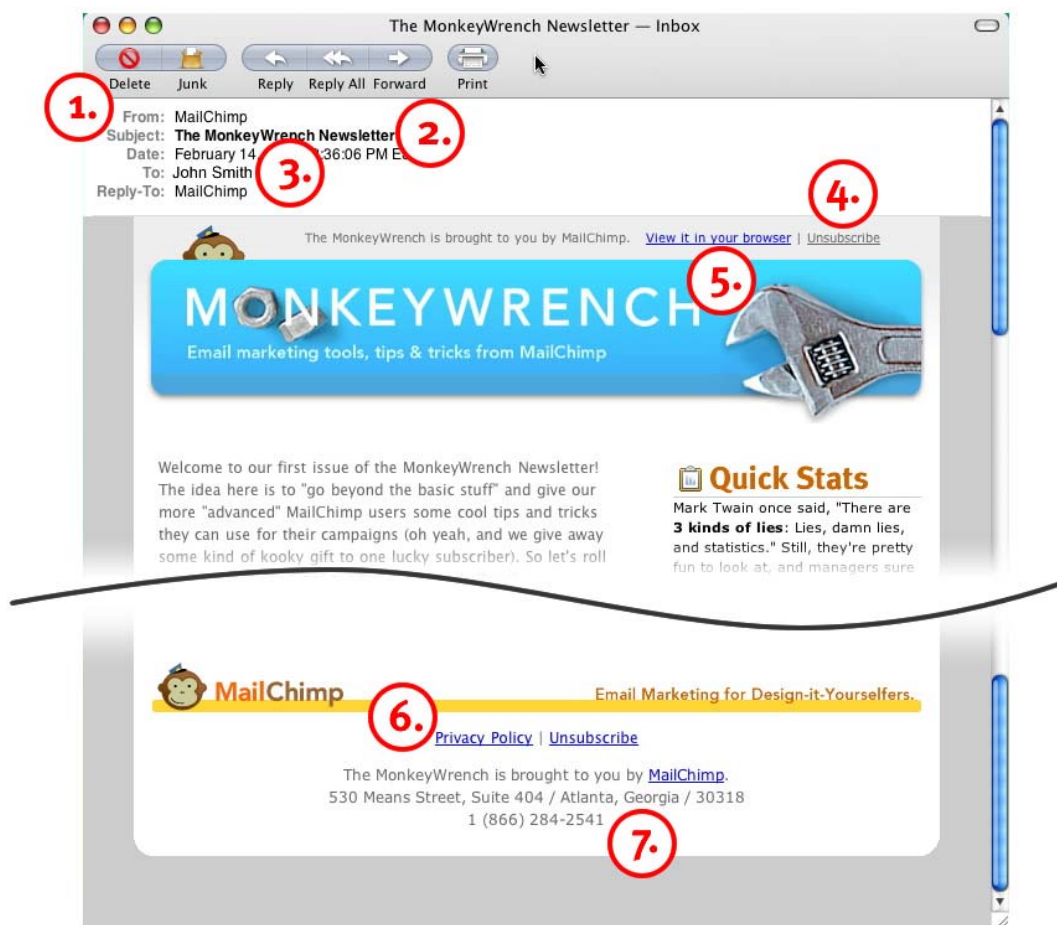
The MonkeyWrench Newsletter — Inbox

Delete Junk Reply Reply All Forward Print

1.

From: MailChimp
Subject: The MonkeyWrench Newsletter
Date: February 14 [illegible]:36:06 PM E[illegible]
To: John Smith
Reply-To: MailChimp

2.

3.

4.

The MonkeyWrench is brought to you by MailChimp. View it in your browser | Unsubscribe

5.

MONKEYWRENCH
Email marketing tools, tips & tricks from MailChimp

Welcome to our first issue of the MonkeyWrench Newsletter! The idea here is to "go beyond the basic stuff" and give our more "advanced" MailChimp users some cool tips and tricks they can use for their campaigns (oh yeah, and we give away some kind of kooky gift to one lucky subscriber). So let's roll

Quick Stats
Mark Twain once said, "There are **3 kinds of lies**: Lies, damn lies, and statistics." Still, they're pretty fun to look at, and managers sure

MailChimp
Email Marketing for Design-it-Yourselfers.

6.

Privacy Policy | Unsubscribe

The MonkeyWrench is brought to you by MailChimp.
530 Means Street, Suite 404 / Atlanta, Georgia / 30318
1 (866) 284-2541

7.